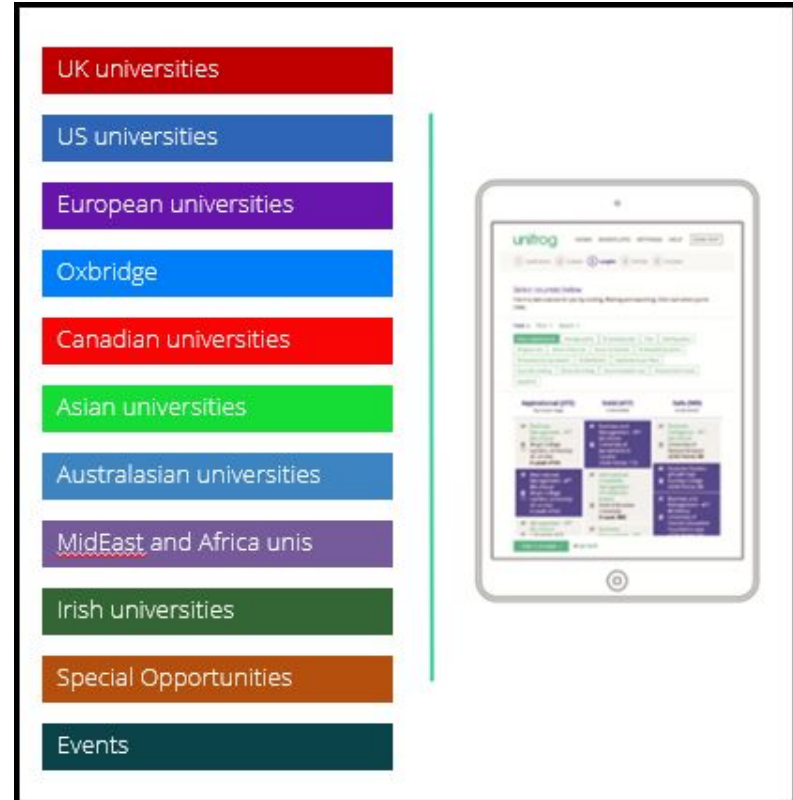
UK universities

US universities

European universities

Oxbridge

Canadian universities

Asian universities

Australasian universities

MidEast and Africa unis

Irish universities

Special Opportunities

Events

unifrog

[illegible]